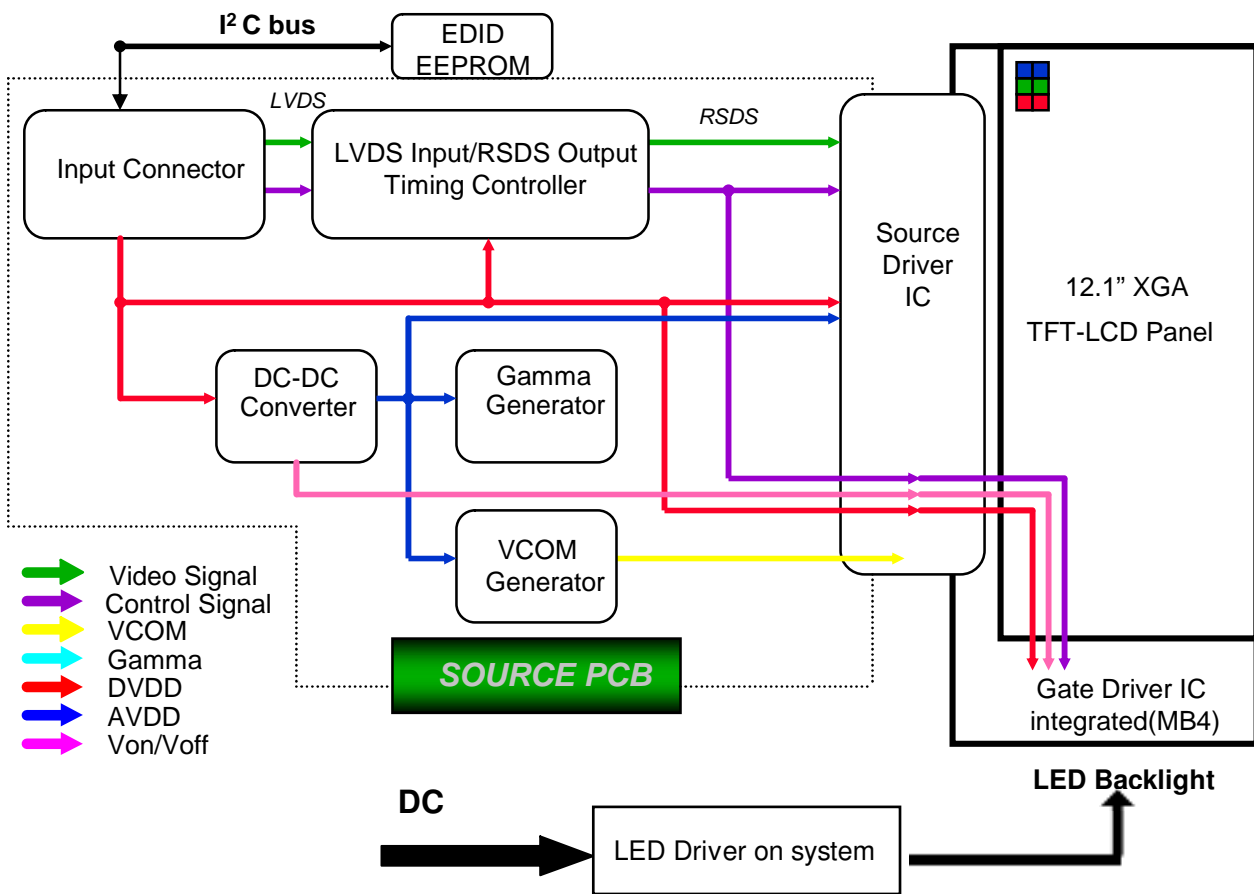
$I^2C$ bus

EDID EEPROM

LVDS

RSDS

Input Connector

LVDS Input/RSDS Output Timing Controller

Source Driver IC

12.1" XGA TFT-LCD Panel

DC-DC Converter

Gamma Generator

VCOM Generator

Video Signal
Control Signal
VCOM
Gamma
DVDD
AVDD
Von/Voff

SOURCE PCB

Gate Driver IC integrated(MB4)

LED Backlight

DC

LED Driver on system